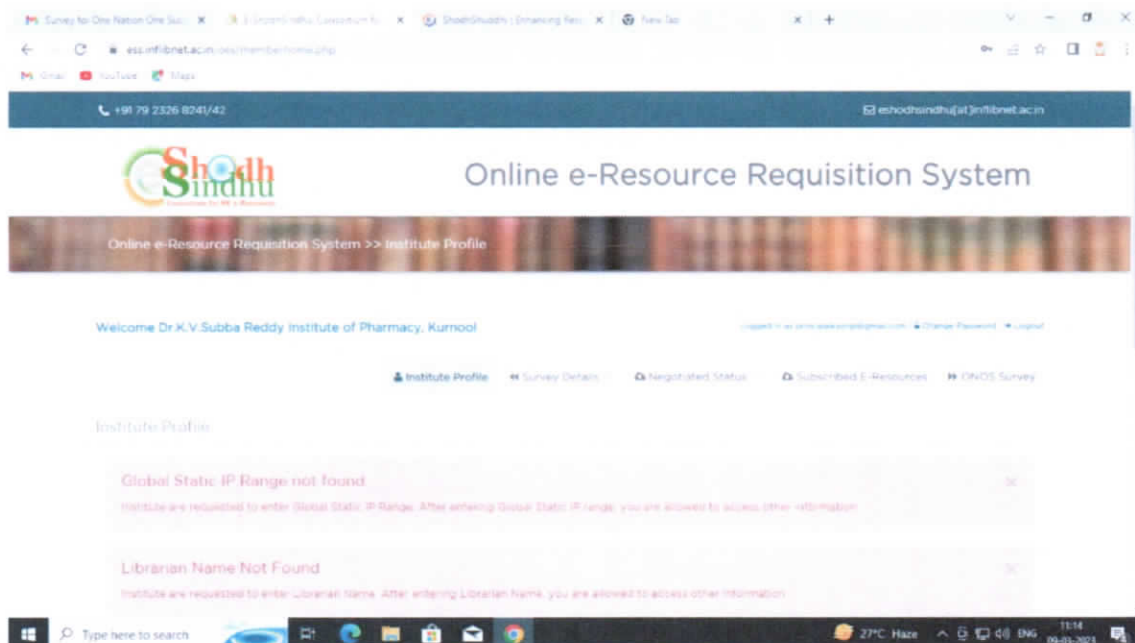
Survey for One Nation One Su... | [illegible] | ShodhShuddhi | Enhancing Res... | New Tab

ess.inflibnet.ac.in/oes/member/home.php

Gmail YouTube Maps

+91 79 2326 8241/42

eshodhsindhu[at]inflibnet.ac.in

Shodh Sindhu

Online e-Resource Requisition System

Online e-Resource Requisition System >> Institute Profile

Welcome Dr.K.V.Subba Reddy Institute of Pharmacy, Kurnool

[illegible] Change Password Logout

Institute Profile | Survey Details | Negotiated Status | Subscribed E-Resources | ONOS Survey

Institute Profile

Global Static IP Range not found

Institute are requested to enter Global Static IP Range. After entering Global Static IP range, you are allowed to access other information

Librarian Name Not Found

Institute are requested to enter Librarian Name. After entering Librarian Name, you are allowed to access other information

Type here to search

27°C Haze ENG 11:14 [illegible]